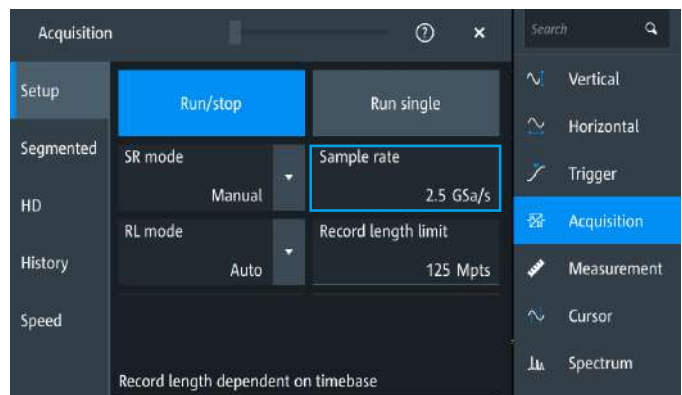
Acquisition

Setup
Segmented
HD
History
Speed

Run/stop
Run single

SR mode
Manual

Sample rate
2.5 GSa/s

RL mode
Auto

Record length limit
125 Mpts

Record length dependent on timebase

Search

Vertical
Horizontal
Trigger
Acquisition
Measurement
Cursor
Spectrum